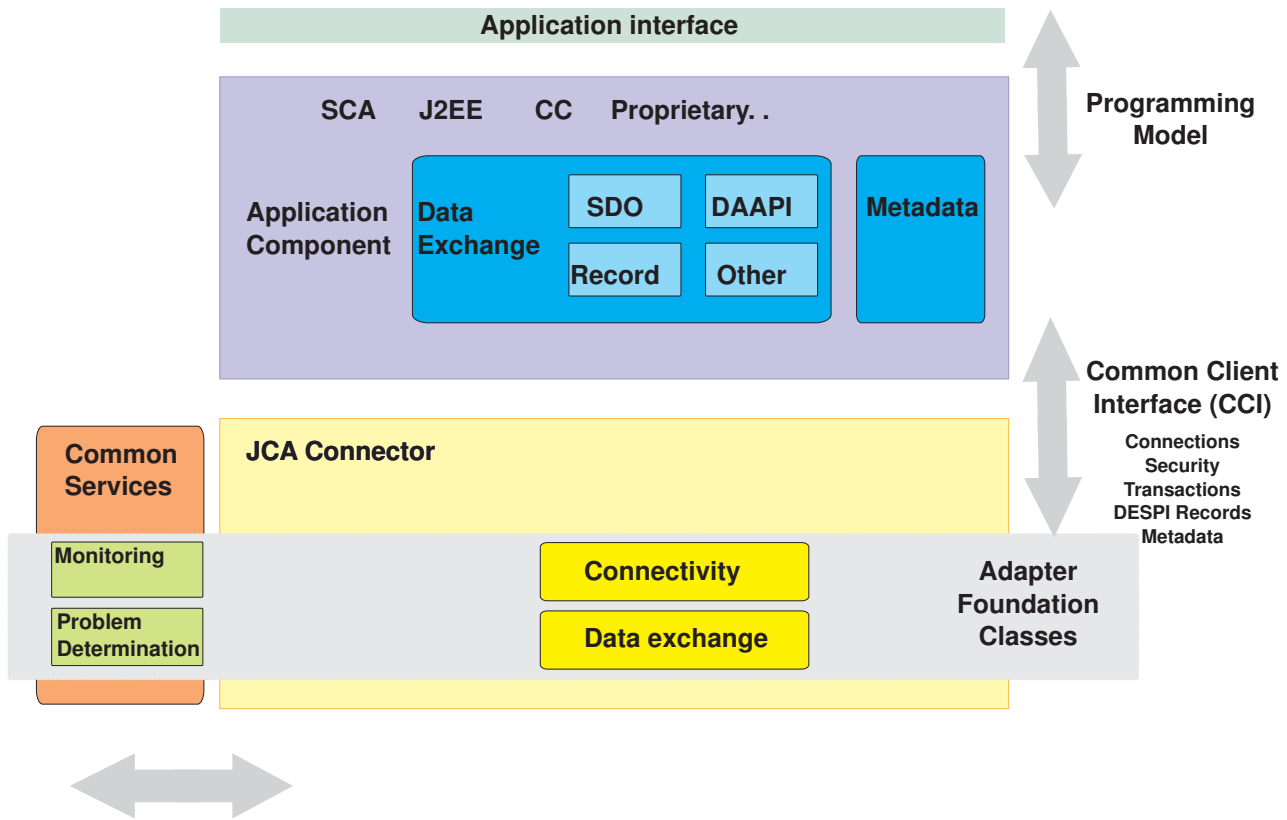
Application interface

SCA J2EE CC Proprietary. .

Application Component

Data Exchange

SDO

DAAPI

Record

Other

Metadata

Programming Model

Common Client Interface (CCI)

Connections
Security
Transactions
DESPI Records
Metadata

Common Services

JCA Connector

Monitoring

Problem Determination

Connectivity

Data exchange

Adapter Foundation Classes